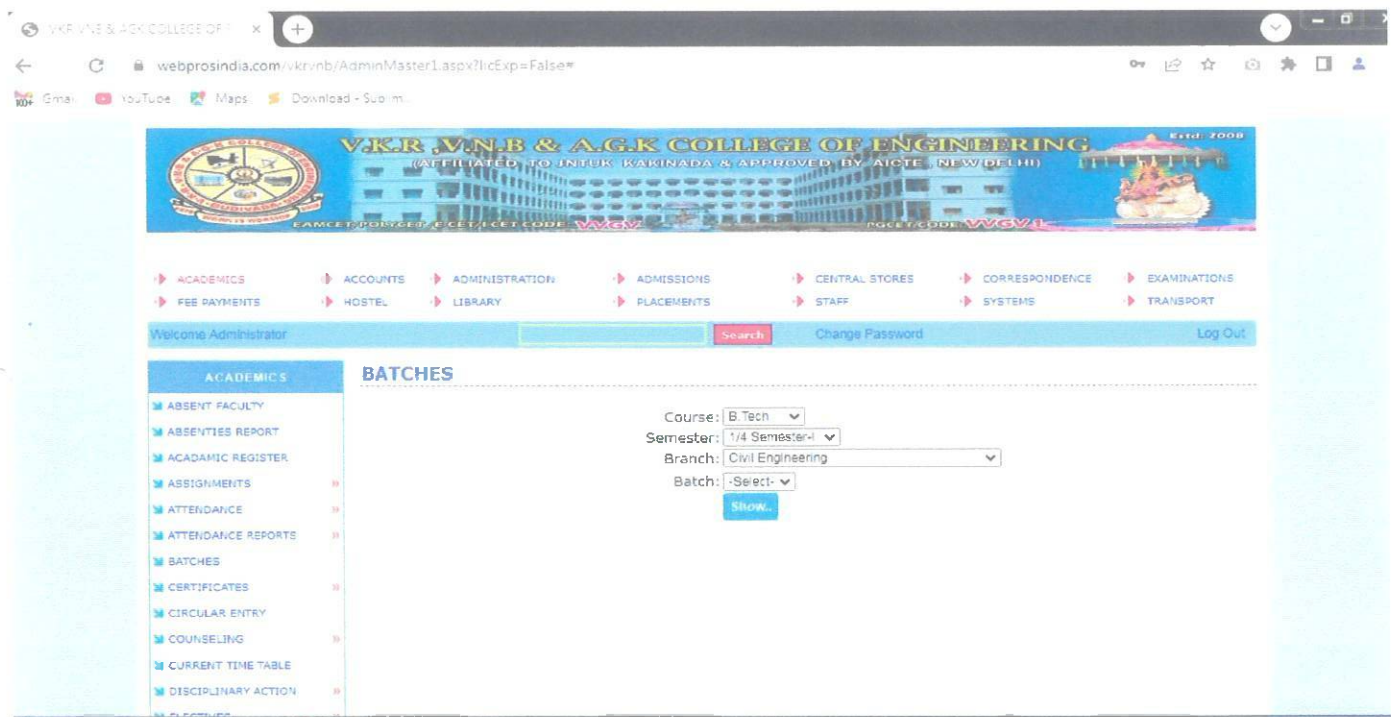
VKR VNB & AGK COLLEGE OF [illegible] ×

webprosindia.com/vkrvnb/AdminMaster1.aspx?licExp=False#

Gmail YouTube Maps Download - Sublim...

V.K.R ,V.N.B & A.G.K COLLEGE OF ENGINEERING
(AFFILIATED TO JNTUK KAKINADA & APPROVED BY AICTE, NEW DELHI)
Estd: 2008
EAMCET/POLYCET/E CET/I CET CODE: VVGV
PGCET CODE: VVGV1

ACADEMICS
ACCOUNTS
ADMINISTRATION
ADMISSIONS
CENTRAL STORES
CORRESPONDENCE
EXAMINATIONS
FEE PAYMENTS
HOSTEL
LIBRARY
PLACEMENTS
STAFF
SYSTEMS
TRANSPORT

Welcome Administrator
Search
Change Password
Log Out

ACADEMICS
ABSENT FACULTY
ABSENTIES REPORT
ACADAMIC REGISTER
ASSIGNMENTS »
ATTENDANCE »
ATTENDANCE REPORTS »
BATCHES
CERTIFICATES »
CIRCULAR ENTRY
COUNSELING »
CURRENT TIME TABLE
DISCIPLINARY ACTION »
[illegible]

BATCHES

Course: B.Tech
Semester: 1/4 Semester-I
Branch: Civil Engineering
Batch: -Select-
Show..